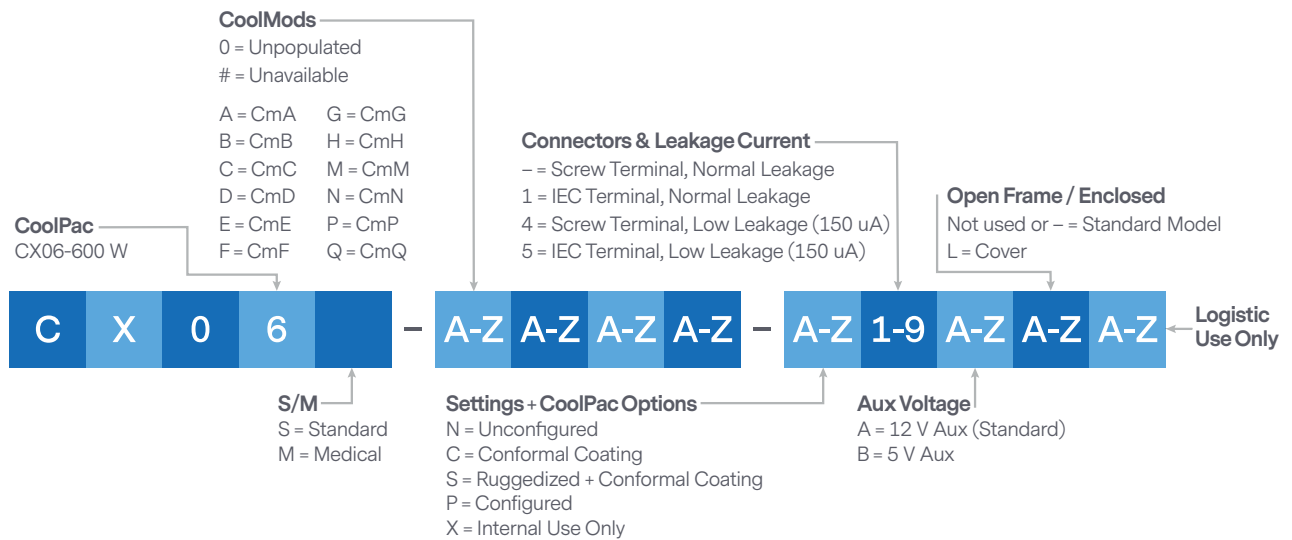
CoolMods
0 = Unpopulated
# = Unavailable

| | |
|---|---|
| A = CmA | G = CmG |
| B = CmB | H = CmH |
| C = CmC | M = CmM |
| D = CmD | N = CmN |
| E = CmE | P = CmP |
| F = CmF | Q = CmQ |

CoolPac
CX06-600 W

Connectors & Leakage Current
– = Screw Terminal, Normal Leakage
1 = IEC Terminal, Normal Leakage
4 = Screw Terminal, Low Leakage (150 uA)
5 = IEC Terminal, Low Leakage (150 uA)

Open Frame / Enclosed
Not used or – = Standard Model
L = Cover

C X 0 6 – A-Z A-Z A-Z A-Z – A-Z 1-9 A-Z A-Z A-Z

Logistic Use Only

S/M
S = Standard
M = Medical

Settings + CoolPac Options
N = Unconfigured
C = Conformal Coating
S = Ruggedized + Conformal Coating
P = Configured
X = Internal Use Only

Aux Voltage
A = 12 V Aux (Standard)
B = 5 V Aux